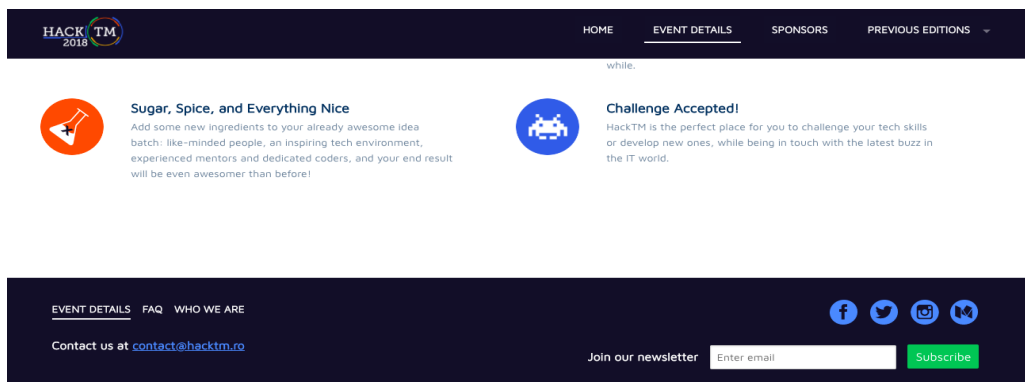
HACK TM 2018

HOME EVENT DETAILS SPONSORS PREVIOUS EDITIONS

while.

Sugar, Spice, and Everything Nice

Add some new ingredients to your already awesome idea batch: like-minded people, an inspiring tech environment, experienced mentors and dedicated coders, and your end result will be even awesomer than before!

Challenge Accepted!

HackTM is the perfect place for you to challenge your tech skills or develop new ones, while being in touch with the latest buzz in the IT world.

EVENT DETAILS FAQ WHO WE ARE

Contact us at contact@hacktm.ro

Join our newsletter Enter email Subscribe